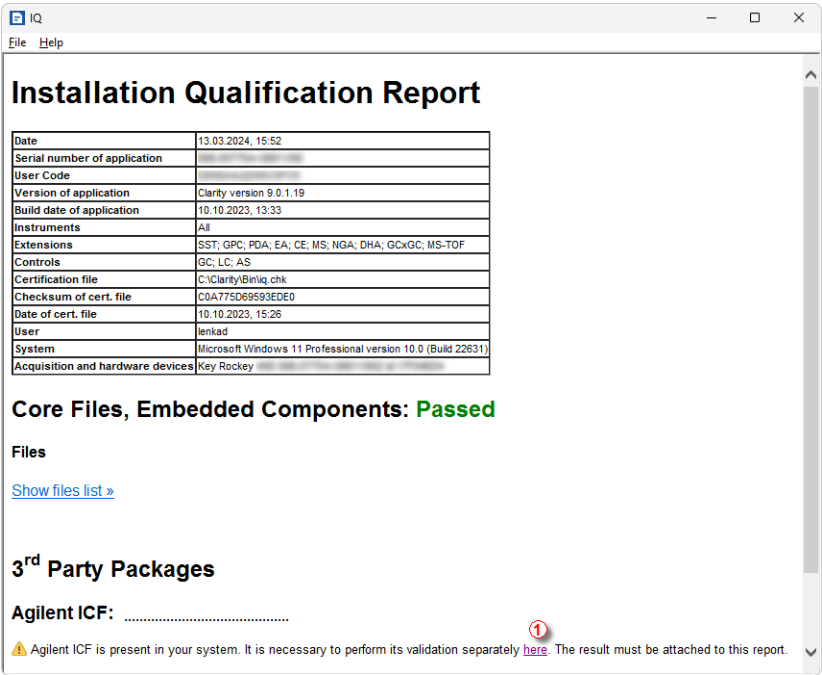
IQ

File Help

Installation Qualification Report

| Date | 13.03.2024, 15:52 |
|---|---|
| Serial number of application | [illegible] |
| User Code | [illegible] |
| Version of application | Clarity version 9.0.1.19 |
| Build date of application | 10.10.2023, 13:33 |
| Instruments | All |
| Extensions | SST; GPC; PDA; EA; CE; MS; NGA; DHA; GCxGC; MS-TOF |
| Controls | GC; LC; AS |
| Certification file | C:\Clarity\Bin\iq.chk |
| Checksum of cert. file | C0A775D69593EDE0 |
| Date of cert. file | 10.10.2023, 15:26 |
| User | lenkad |
| System | Microsoft Windows 11 Professional version 10.0 (Build 22631) |
| Acquisition and hardware devices | Key Rockey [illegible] |

Core Files, Embedded Components: Passed

Files

Show files list »

3$^{rd}$ Party Packages

Agilent ICF: ........................................

1

Agilent ICF is present in your system. It is necessary to perform its validation separately here. The result must be attached to this report.